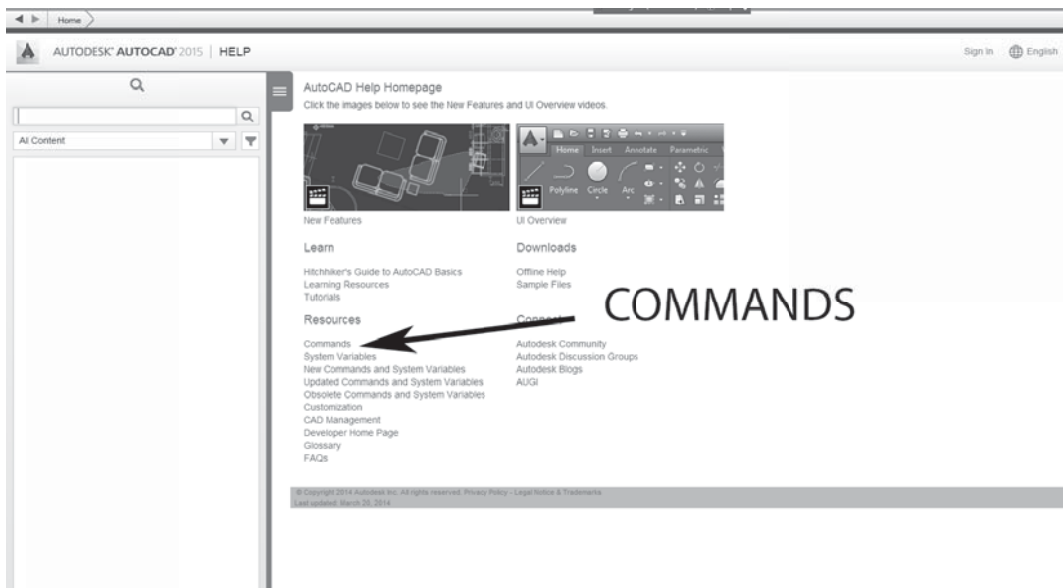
Home

AUTODESK® AUTOCAD® 2015 | HELP

Sign In English

Al Content

AutoCAD Help Homepage
Click the images below to see the New Features and UI Overview videos.

Home Insert Annotate Parametric
Polyline Circle Arc

New Features

UI Overview

Learn

Hitchhiker's Guide to AutoCAD Basics
Learning Resources
Tutorials

Downloads

Offline Help
Sample Files

COMMANDS

Resources

Commands
System Variables
New Commands and System Variables
Updated Commands and System Variables
Obsolete Commands and System Variables
Customization
CAD Management
Developer Home Page
Glossary
FAQs

Connect

Autodesk Community
Autodesk Discussion Groups
Autodesk Blogs
AUGI

© Copyright 2014 Autodesk Inc. All rights reserved. Privacy Policy - Legal Notice & Trademarks
Last updated: March 20, 2014